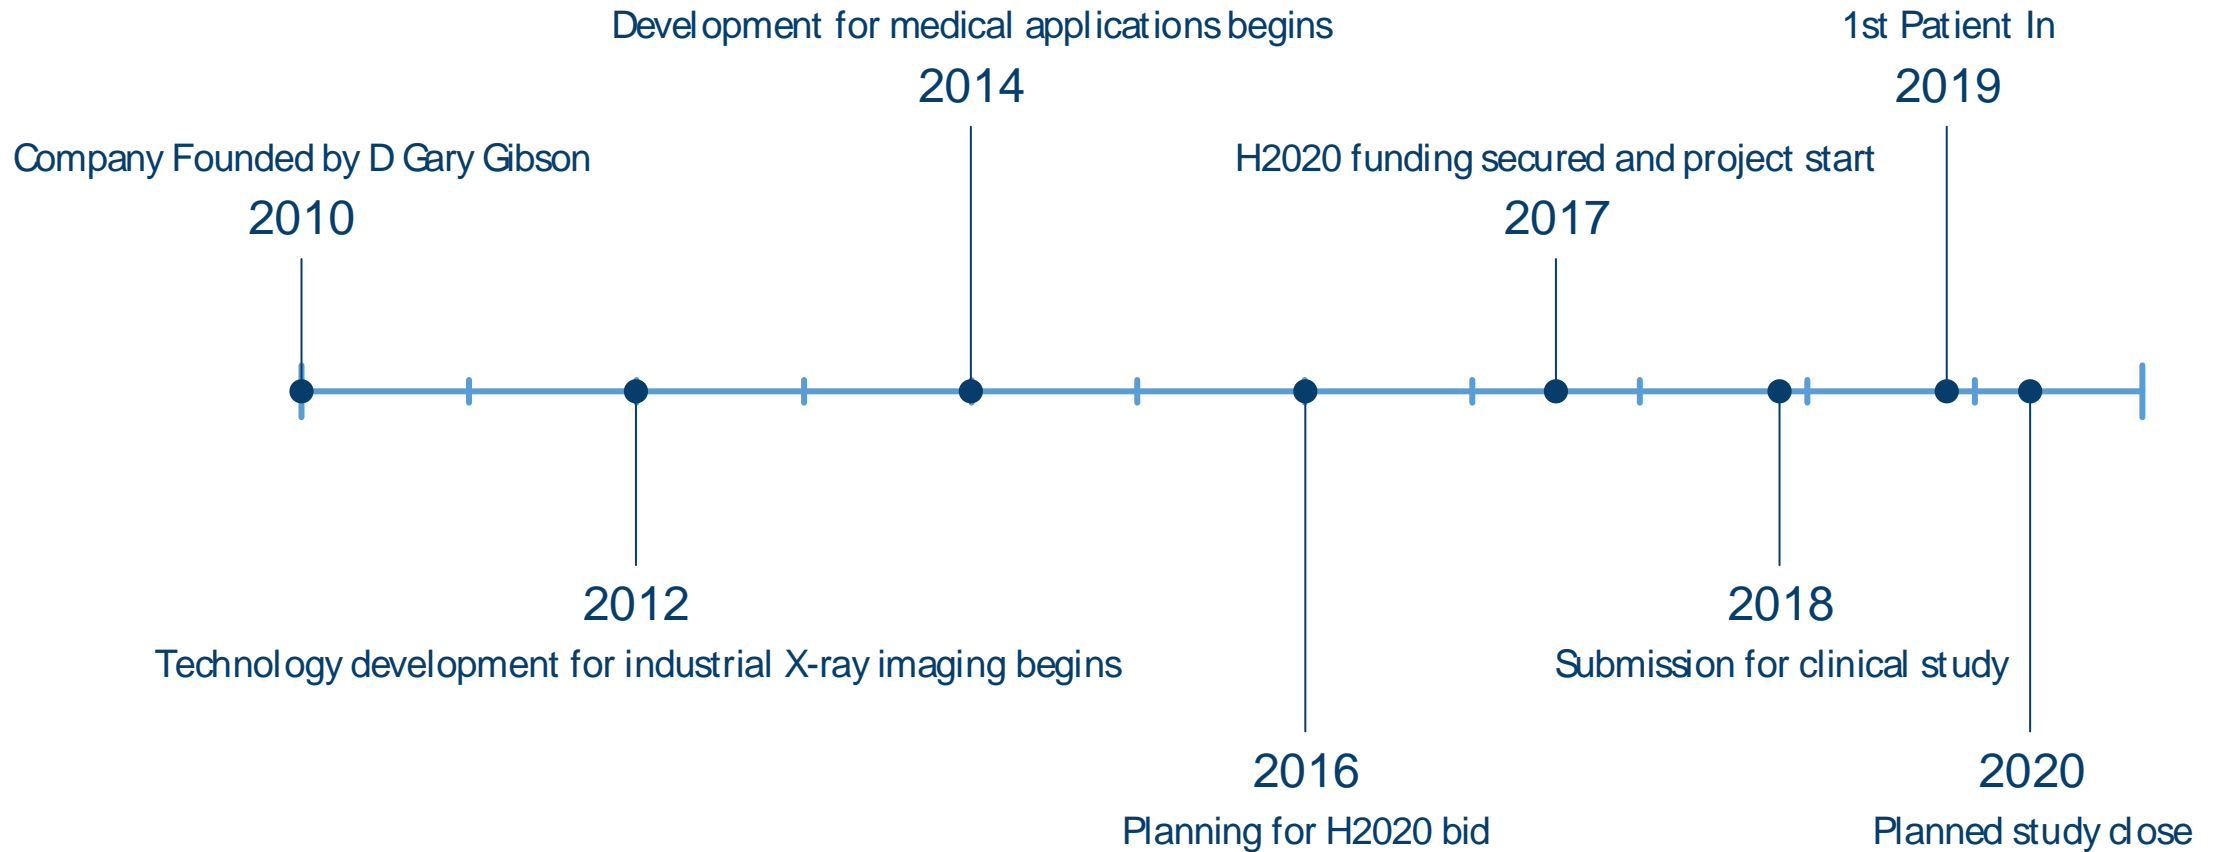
Development for medical applications begins
2014

1st Patient In
2019

Company Founded by D Gary Gibson
2010

H2020 funding secured and project start
2017

2012
Technology development for industrial X-ray imaging begins

2018
Submission for clinical study

2016
Planning for H2020 bid

2020
Planned study close